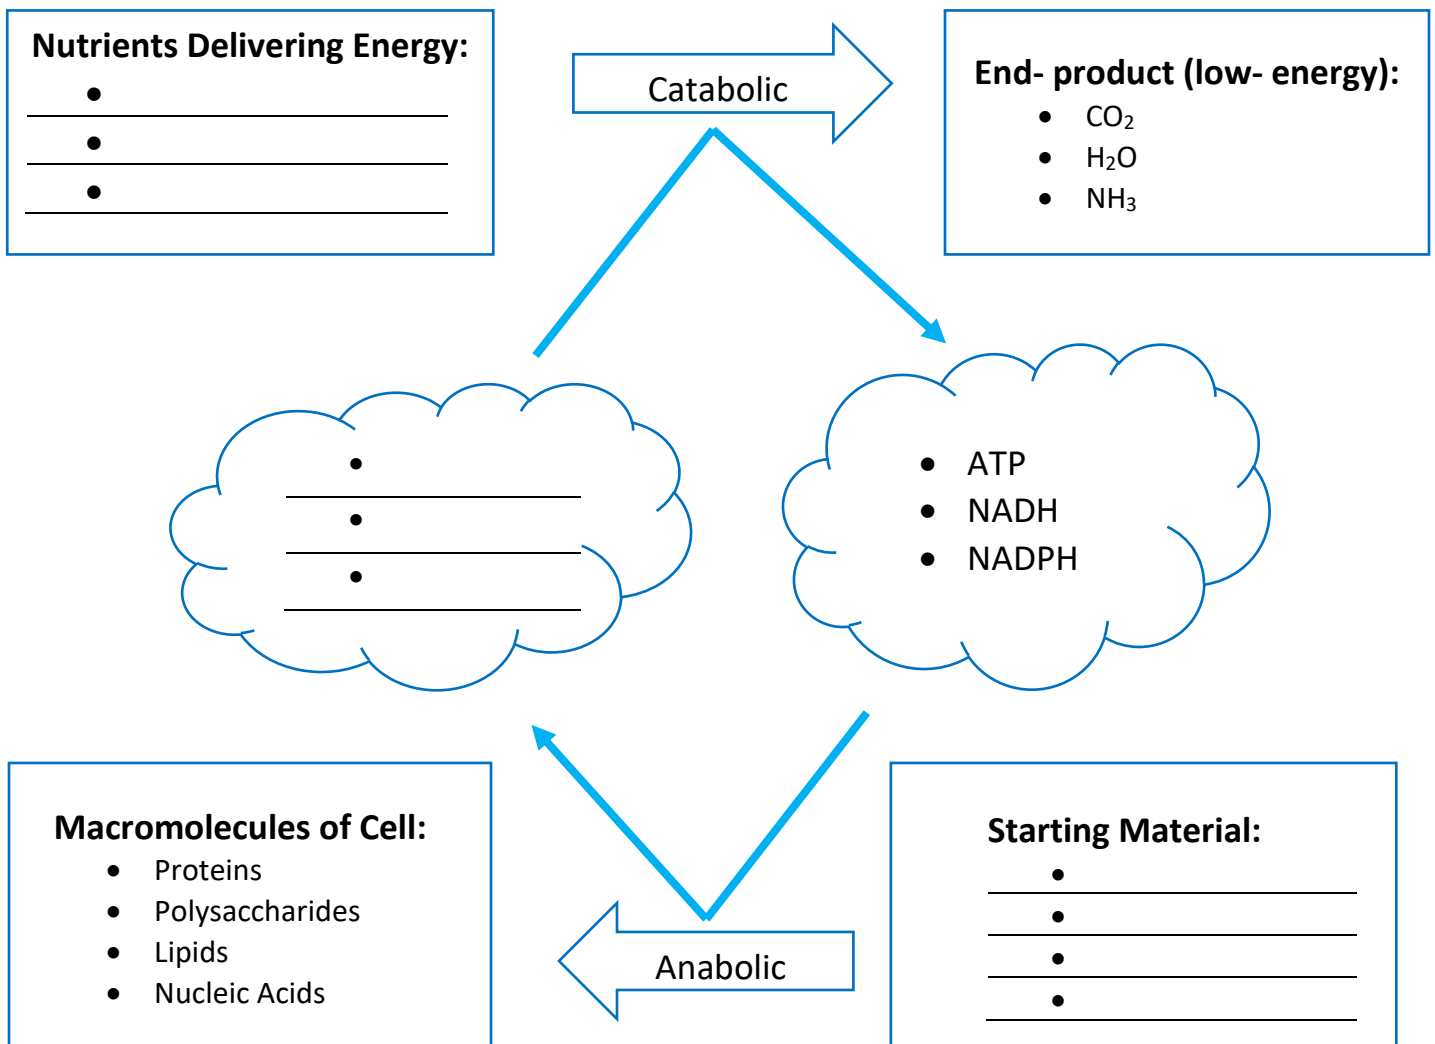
Nutrients Delivering Energy:
- ______
- ______
- ______

Catabolic

End- product (low- energy):
- $CO_2$
- $H_2O$
- $NH_3$

- ______
- ______
- ______

- ATP
- NADH
- NADPH

Macromolecules of Cell:
- Proteins
- Polysaccharides
- Lipids
- Nucleic Acids

Anabolic

Starting Material:
- ______
- ______
- ______
- ______